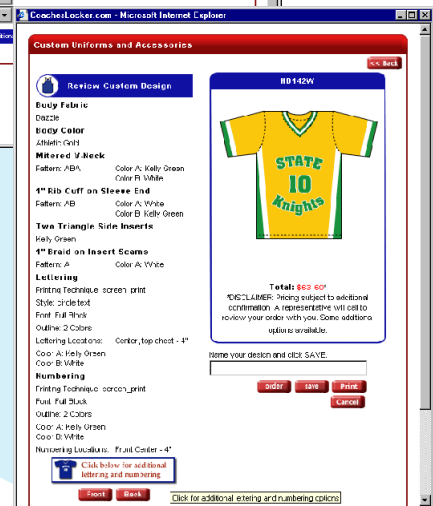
CoachesLocker.com - Microsoft Internet Explorer

ations

Custom Uniforms and Accessories

<< Back

Review Custom Design

Body Fabric
Dazzle
Body Color
Athletic Gold
Mitered V-Neck
Pattern: ABA  Color A: Kelly Green
Color B: White
1" Rib Cuff on Sleeve End
Pattern: AB  Color A: White
Color B: Kelly Green
Two Triangle Side Inserts
Kelly Green
1" Braid on Insert Seams
Pattern: A  Color A: White
Lettering
Printing Technique: screen_print
Style: circle text
Font: Full Block
Outline: 2 Colors
Lettering Locations: Center, top chest - 4"
Color A: Kelly Green
Color B: White
Numbering
Printing Technique: screen_print
Font: Full Block
Outline: 2 Colors
Color A: Kelly Green
Color D: White
Numbering Locations: Front Center - 4"

Click below for additional lettering and numbering

Front  Back

H0142W

STATE
10
Knights

Total: $63.60*
*DISCLAIMER: Pricing subject to additional confirmation. A representative will call to review your order with you. Some additional options available.

Name your design and click SAVE.

order  save  Print
Cancel

Click for additional lettering and numbering options